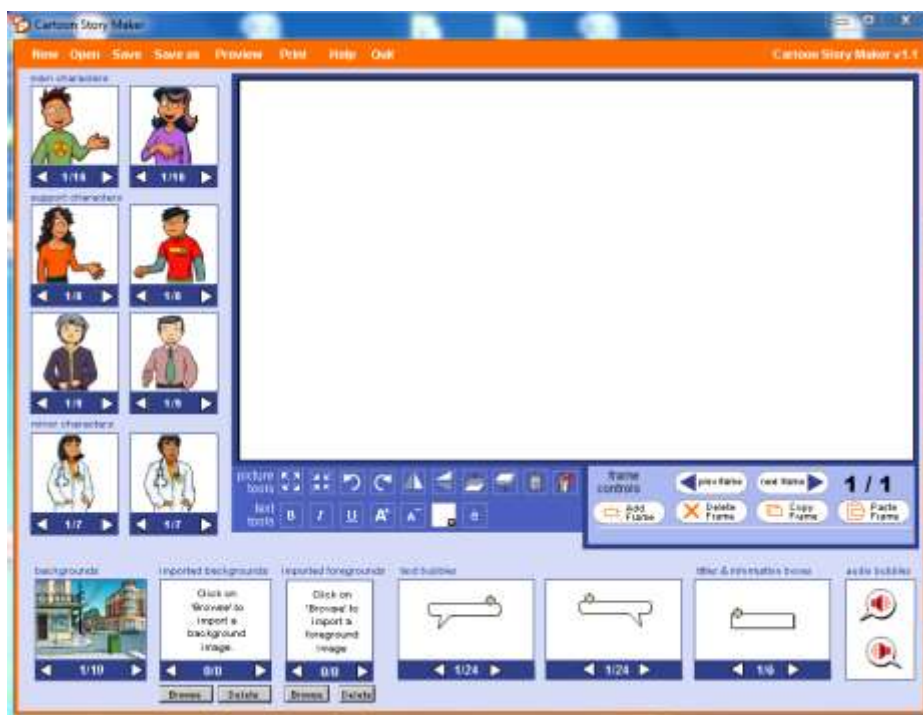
Cartoon Story Maker

New Open Save Save as Preview Print Help Quit

Cartoon Story Maker v1.1

main characters

1/16

1/16

support characters

1/8

1/8

1/8

1/8

minor characters

1/7

1/7

picture tools

text tools

B I U A⁺ A⁻

frame controls

prev frame

next frame

1 / 1

Add Frame

Delete Frame

Copy Frame

Paste Frame

backgrounds

1/10

imported backgrounds

Click on 'Browse' to import a background image.

0/0

Browse Delete

imported foregrounds

Click on 'Browse' to import a foreground image.

0/0

Browse Delete

text bubbles

1/24

1/24

titles & information boxes

1/6

audio bubbles